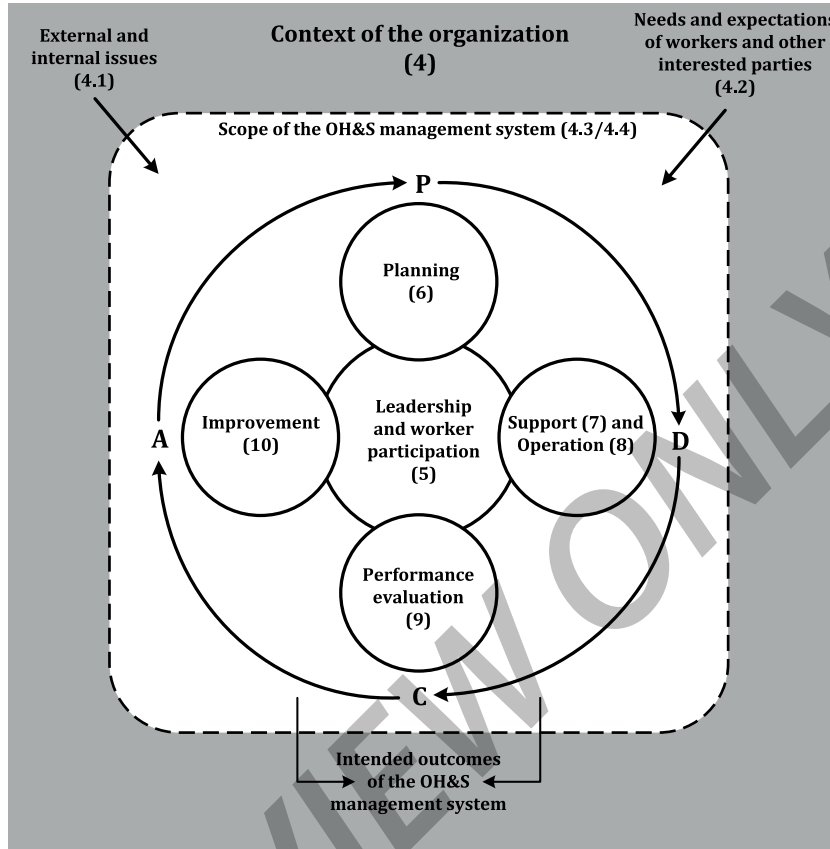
External and internal issues (4.1)

Context of the organization (4)

Needs and expectations of workers and other interested parties (4.2)

Scope of the OH&S management system (4.3/4.4)

P

Planning (6)

Improvement (10)

Leadership and worker participation (5)

Support (7) and Operation (8)

A

D

Performance evaluation (9)

C

Intended outcomes of the OH&S management system

VIEW ONLY